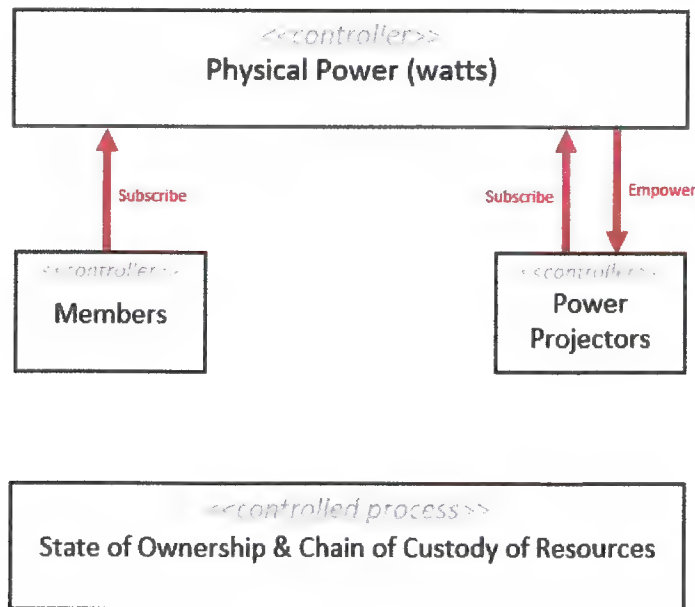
<<controller>>
Physical Power (watts)

Subscribe

Subscribe

Empower

<<controller>>
Members

<<controller>>
Power Projectors

<<controlled process>>
State of Ownership & Chain of Custody of Resources